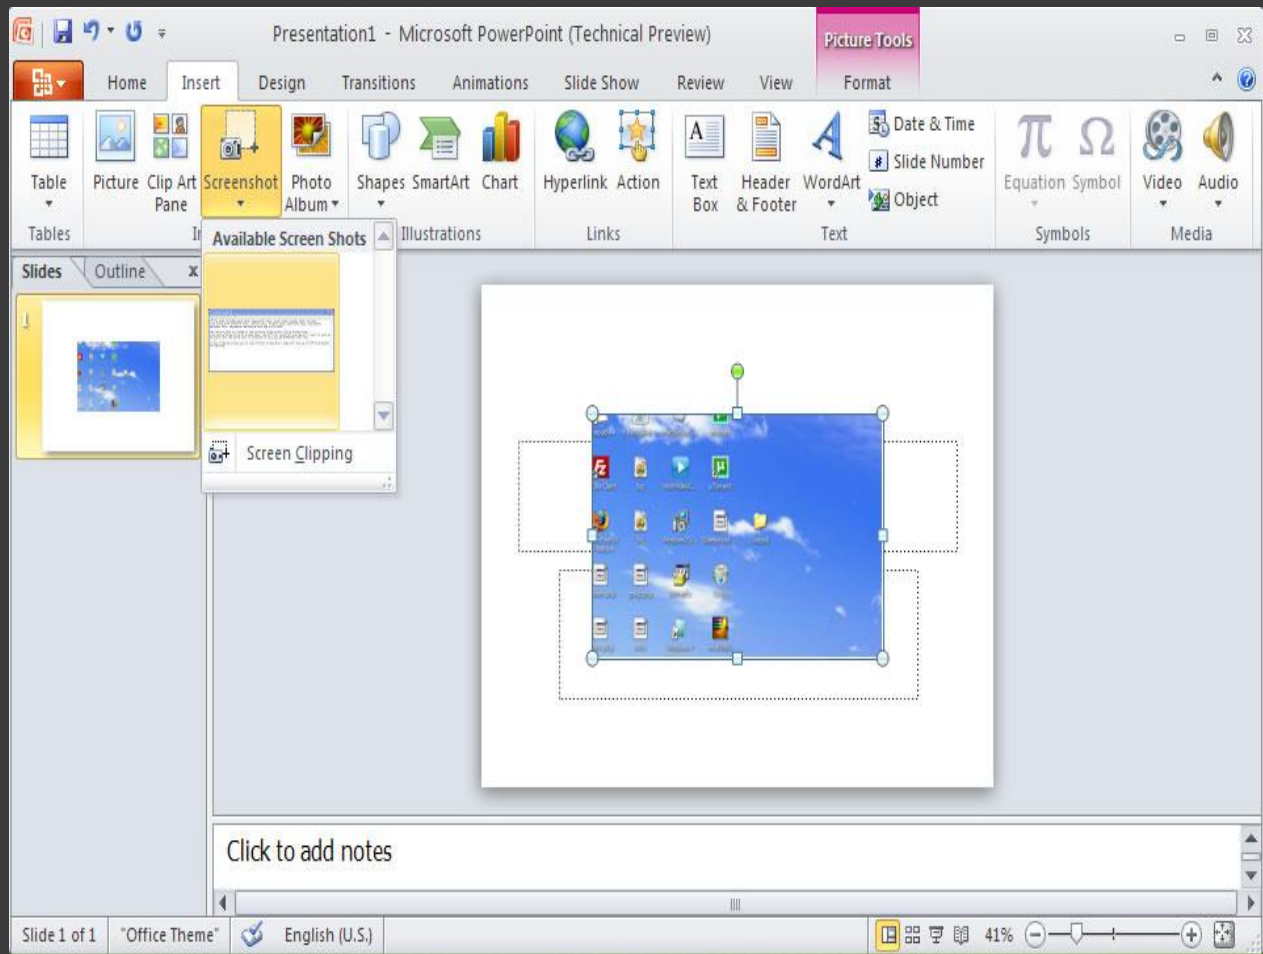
Presentation1 - Microsoft PowerPoint (Technical Preview)

Picture Tools

Home Insert Design Transitions Animations Slide Show Review View Format

Table
Tables

Picture Clip Art Pane Screenshot Photo Album

Shapes SmartArt Chart
Illustrations

Hyperlink Action
Links

Text Box Header & Footer WordArt Date & Time Slide Number Object
Text

Equation Symbol
Symbols

Video Audio
Media

Available Screen Shots

Screen Clipping

Slides Outline x

1

Click to add notes

Slide 1 of 1 "Office Theme" English (U.S.) 41%